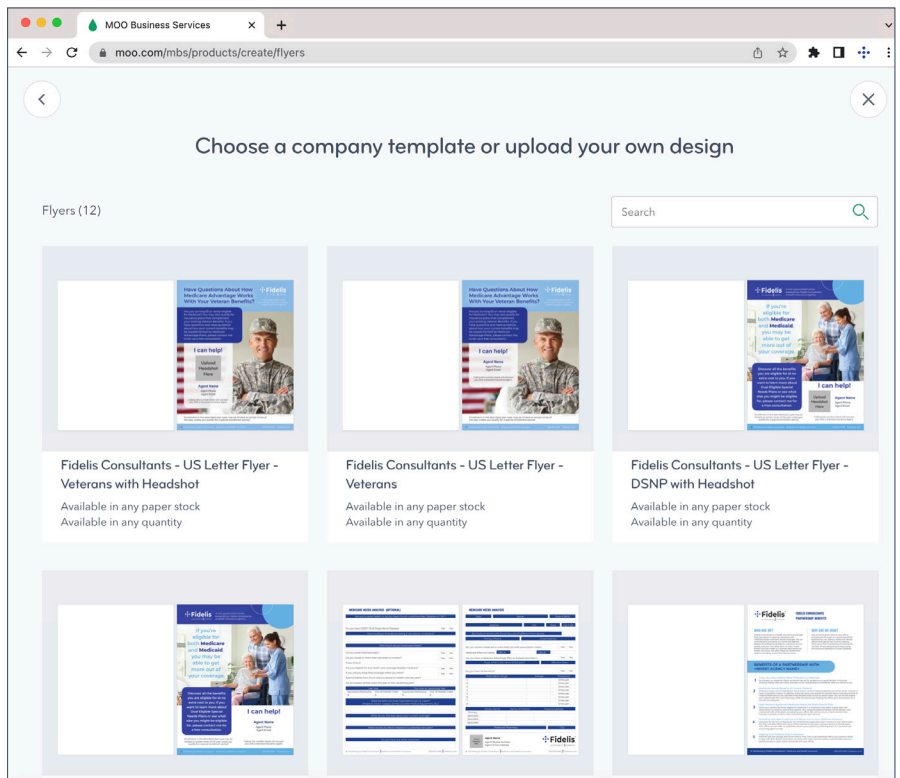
MOO Business Services

moo.com/mbs/products/create/flyers

Choose a company template or upload your own design

Flyers (12)

Search

Have Questions About How Medicare Advantage Works With Your Veteran Benefits?

Fidelis

I can help!

Upload Headshot Here

Agent Name

Fidelis Consultants - US Letter Flyer - Veterans with Headshot

Available in any paper stock
Available in any quantity

Have Questions About How Medicare Advantage Works With Your Veteran Benefits?

I can help!

Agent Name

Fidelis Consultants - US Letter Flyer - Veterans

Available in any paper stock
Available in any quantity

Fidelis

If you're eligible for both Medicare and Medicaid, you may be able to get more out of your coverage.

I can help!

Upload Headshot Here

Agent Name

Fidelis Consultants - US Letter Flyer - DSNP with Headshot

Available in any paper stock
Available in any quantity

Fidelis

If you're eligible for both Medicare and Medicaid, you may be able to get more out of your coverage.

I can help!

Agent Name

MEDICARE NEEDS ANALYSIS (OPTIONAL)

MEDICARE NEEDS ANALYSIS

Agent Name

Fidelis

Fidelis

BENEFITS OF A PARTNERSHIP WITH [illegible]